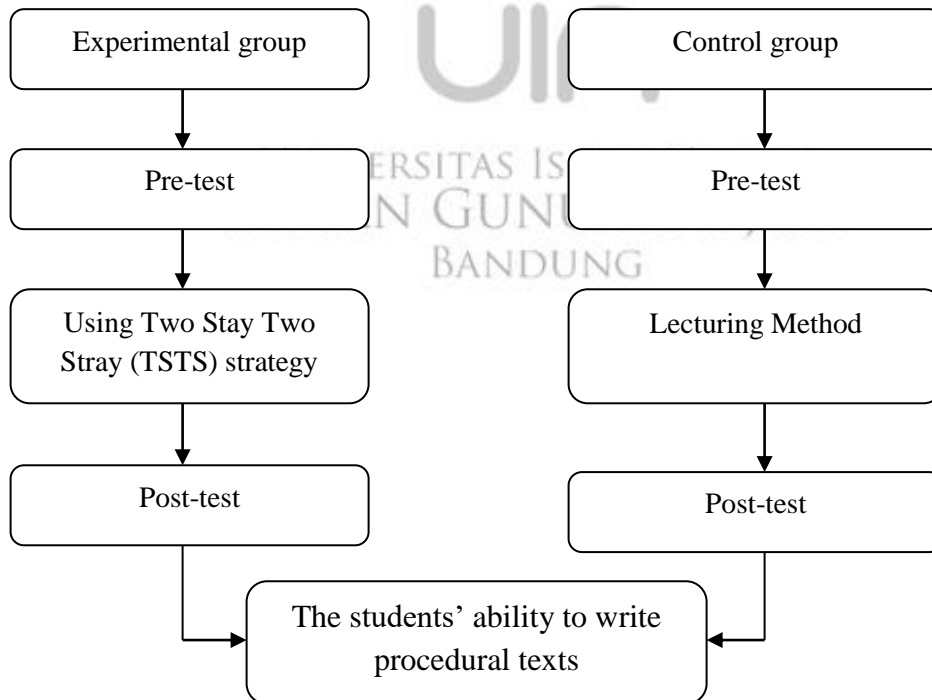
Experimental group

Control group

Pre-test

Pre-test

Using Two Stay Two Stray (TSTS) strategy

Lecturing Method

Post-test

Post-test

The students' ability to write procedural texts

UIN
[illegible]ERSITAS IS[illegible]
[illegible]N GUNU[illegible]
BANDUNG